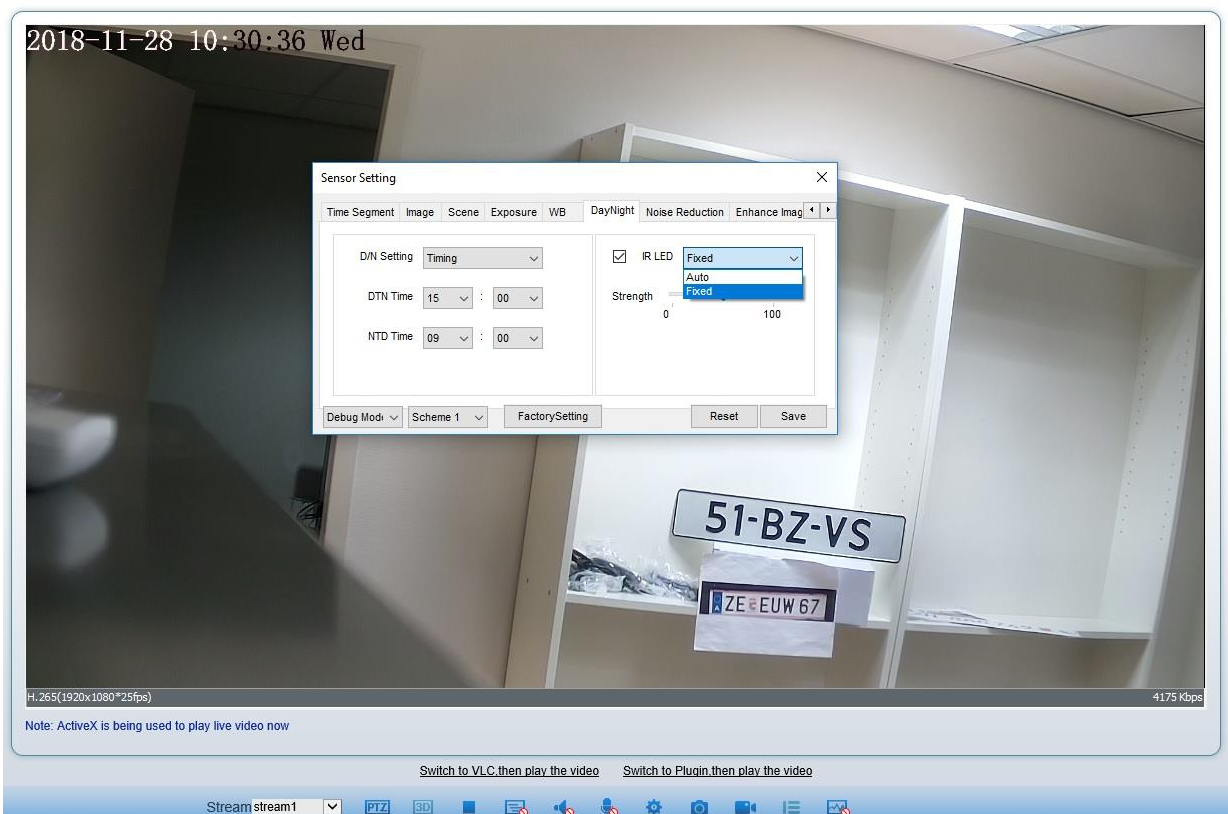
2018-11-28 10:30:36 Wed

Sensor Setting

Time Segment Image Scene Exposure WB DayNight Noise Reduction Enhance Imag

D/N Setting Timing

DTN Time 15 : 00

NTD Time 09 : 00

IR LED Fixed
Auto
Fixed

Strength
0 100

Debug Mod Scheme 1 FactorySetting Reset Save

51-BZ-VS

ZE EUW 67

H.265(1920x1080*25fps)

4175 Kbps

Note: ActiveX is being used to play live video now

Switch to VLC,then play the video Switch to Plugin,then play the video

Stream stream1 PTZ 3D